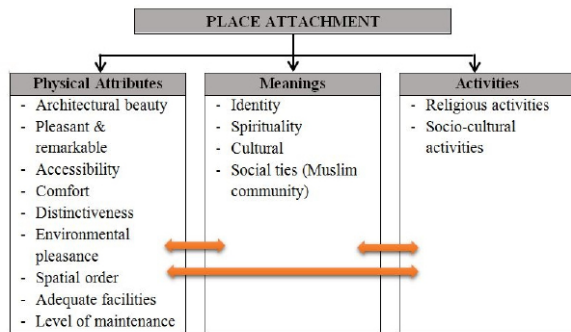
PLACE ATTACHMENT

Physical Attributes
- Architectural beauty
- Pleasant & remarkable
- Accessibility
- Comfort
- Distinctiveness
- Environmental pleasance
- Spatial order
- Adequate facilities
- Level of maintenance

Meanings
- Identity
- Spirituality
- Cultural
- Social ties (Muslim community)

Activities
- Religious activities
- Socio-cultural activities